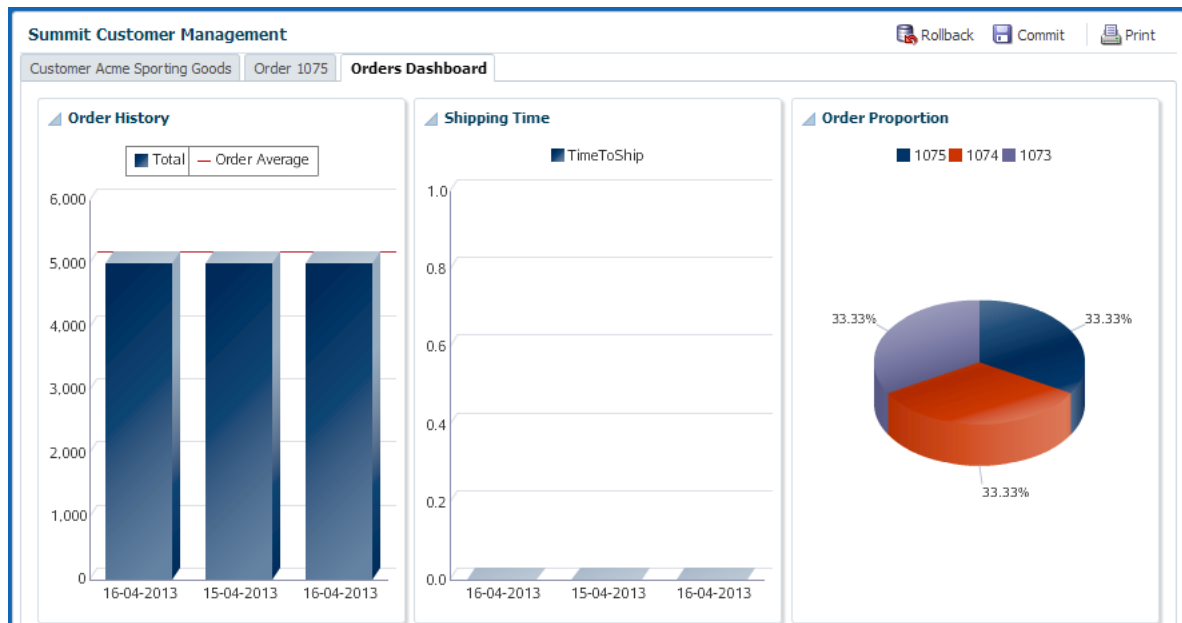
Summit Customer Management

Rollback Commit Print

Customer Acme Sporting Goods | Order 1075 | Orders Dashboard

Order History

Total — Order Average

6,000
5,000
4,000
3,000
2,000
1,000
0

16-04-2013 15-04-2013 16-04-2013

Shipping Time

TimeToShip

1.0
0.8
0.6
0.4
0.2
0.0

16-04-2013 15-04-2013 16-04-2013

Order Proportion

1075 1074 1073

33.33%
33.33%
33.33%